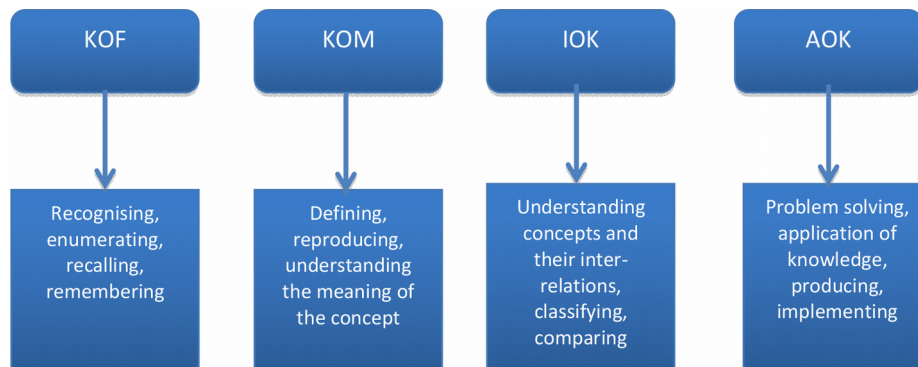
KOF

Recognising, enumerating, recalling, remembering

KOM

Defining, reproducing, understanding the meaning of the concept

IOK

Understanding concepts and their inter-relations, classifying, comparing

AOK

Problem solving, application of knowledge, producing, implementing